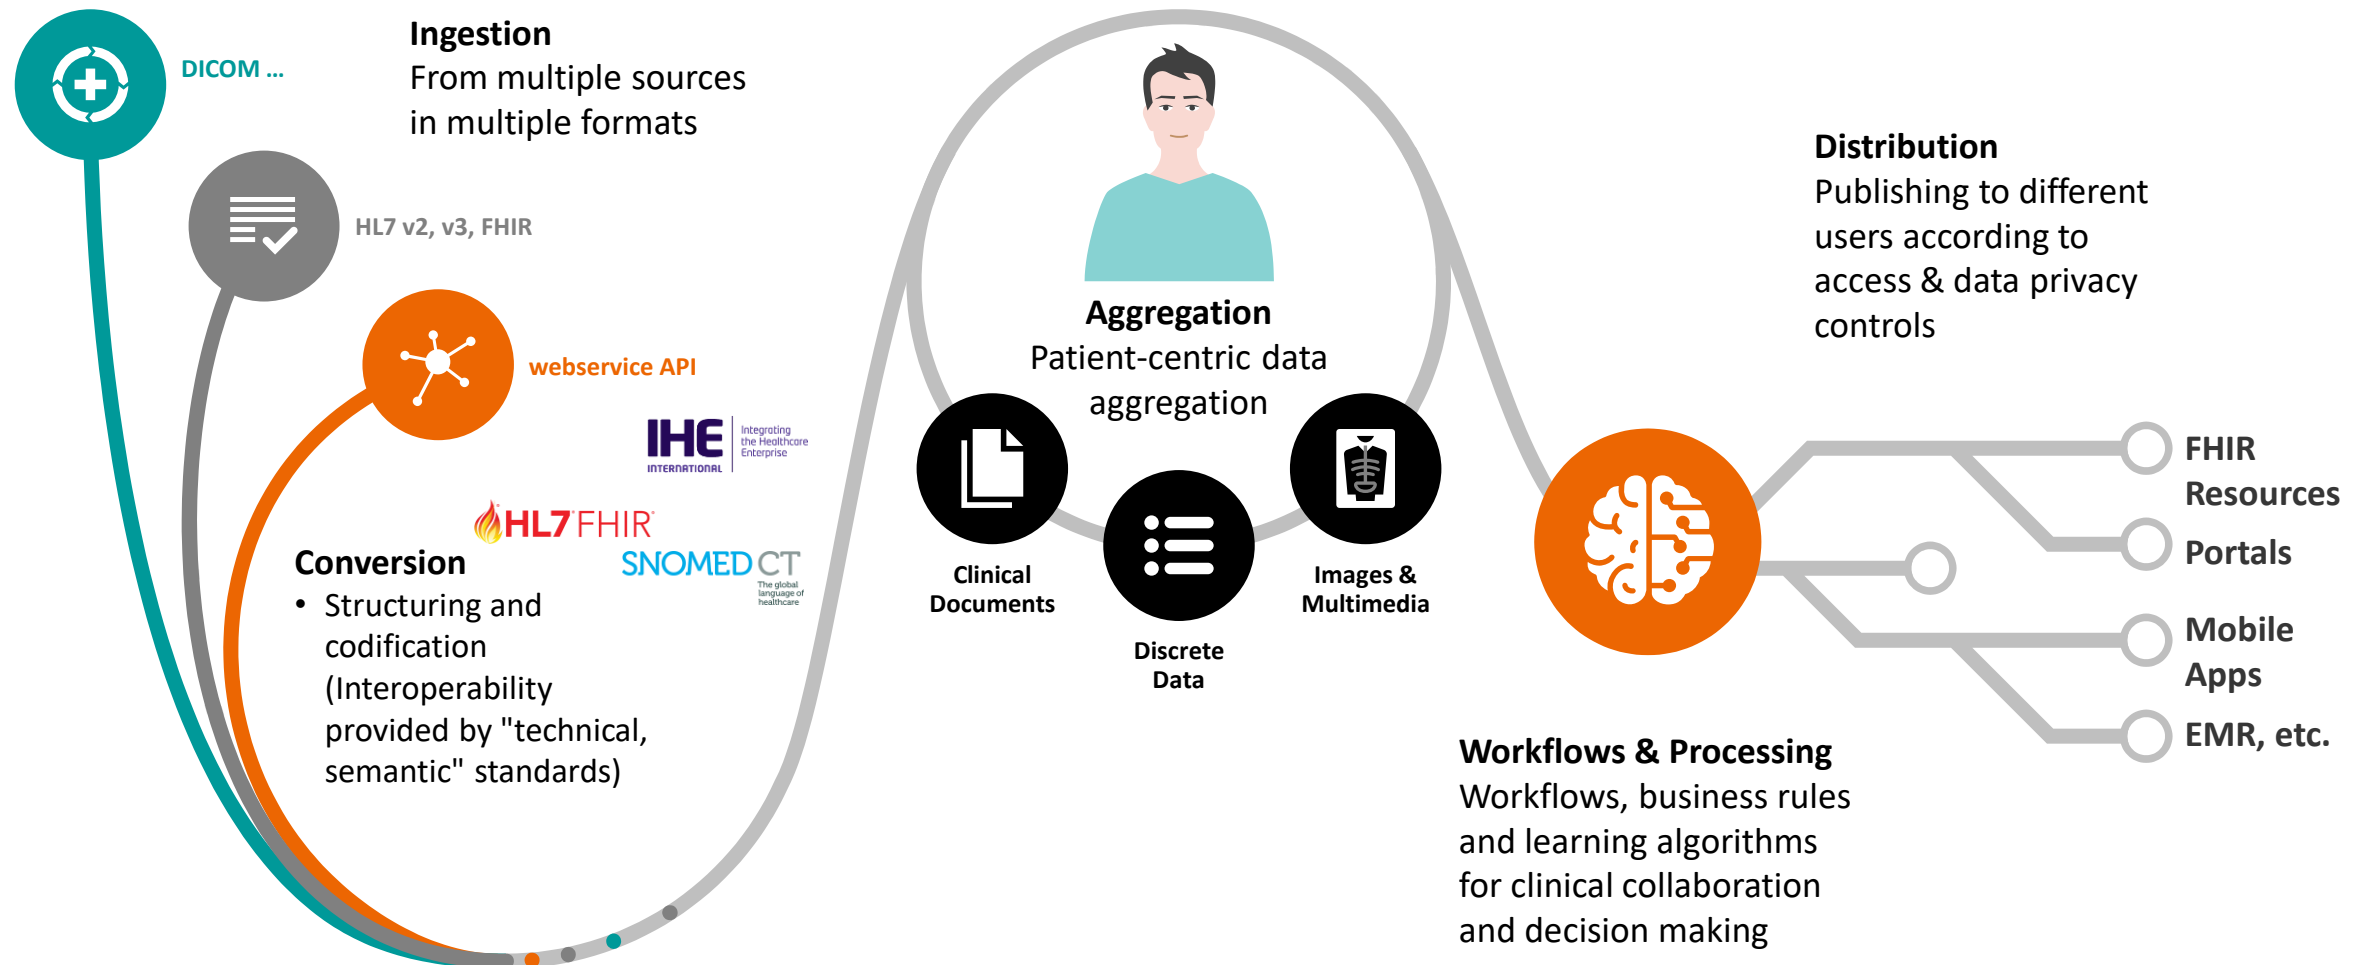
DICOM ...

Ingestion
From multiple sources in multiple formats

HL7 v2, v3, FHIR

webservice API

IHE INTERNATIONAL Integrating the Healthcare Enterprise

HL7 FHIR

SNOMED CT The global language of healthcare

Conversion
• Structuring and codification (Interoperability provided by "technical, semantic" standards)

Aggregation
Patient-centric data aggregation

Clinical Documents

Discrete Data

Images & Multimedia

Distribution
Publishing to different users according to access & data privacy controls

FHIR Resources

Portals

Mobile Apps

EMR, etc.

Workflows & Processing
Workflows, business rules and learning algorithms for clinical collaboration and decision making